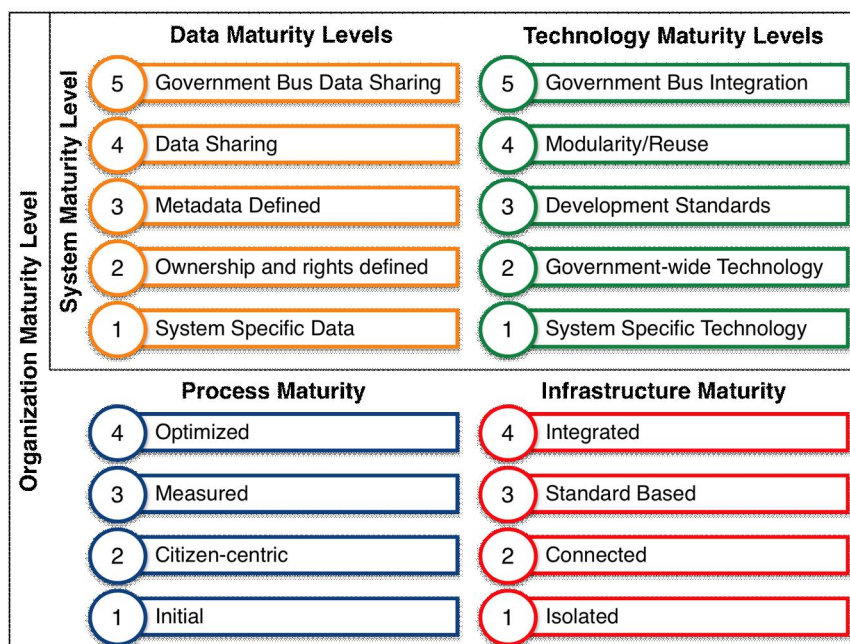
Organization Maturity Level

System Maturity Level

Data Maturity Levels

5 Government Bus Data Sharing

4 Data Sharing

3 Metadata Defined

2 Ownership and rights defined

1 System Specific Data

Technology Maturity Levels

5 Government Bus Integration

4 Modularity/Reuse

3 Development Standards

2 Government-wide Technology

1 System Specific Technology

Process Maturity

4 Optimized

3 Measured

2 Citizen-centric

1 Initial

Infrastructure Maturity

4 Integrated

3 Standard Based

2 Connected

1 Isolated